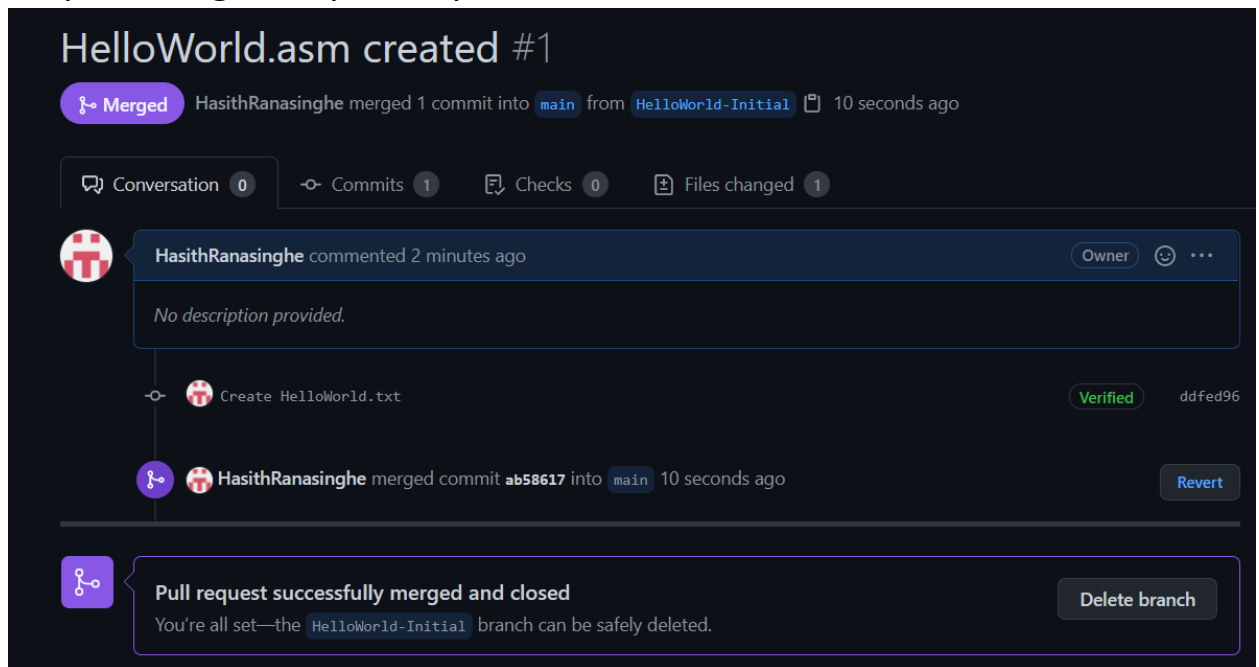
HelloWorld.asm created #1

Merged HasithRanasinghe merged 1 commit into main from HelloWorld-Initial 10 seconds ago

Conversation 0 Commits 1 Checks 0 Files changed 1

HasithRanasinghe commented 2 minutes ago Owner

No description provided.

Create HelloWorld.txt Verified ddfed96

HasithRanasinghe merged commit ab58617 into main 10 seconds ago Revert

Pull request successfully merged and closed

You're all set—the HelloWorld-Initial branch can be safely deleted.

Delete branch